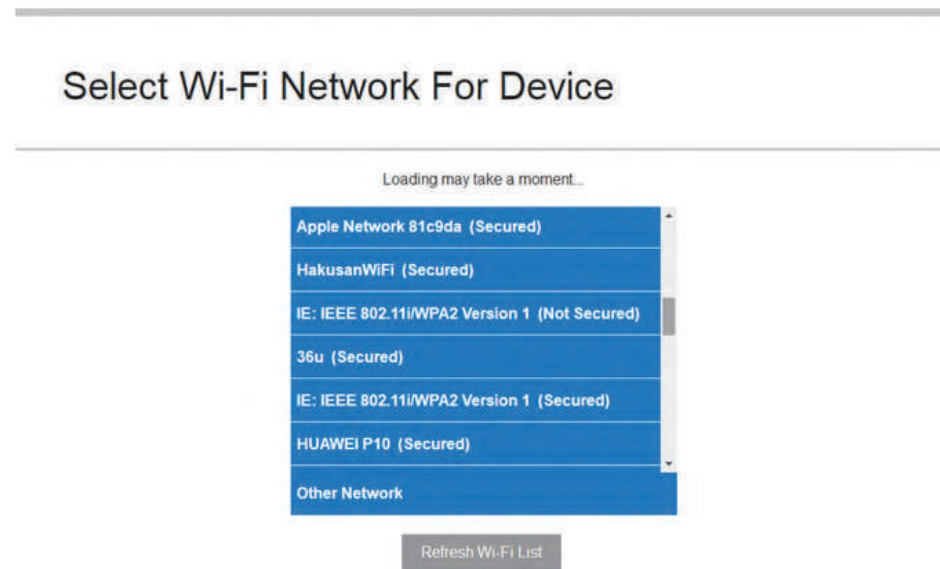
Select Wi-Fi Network For Device

Loading may take a moment...

Apple Network 81c9da (Secured)

HakusanWiFi (Secured)

IE: IEEE 802.11i/WPA2 Version 1 (Not Secured)

36u (Secured)

IE: IEEE 802.11i/WPA2 Version 1 (Secured)

HUAWEI P10 (Secured)

Other Network

Refresh Wi-Fi List